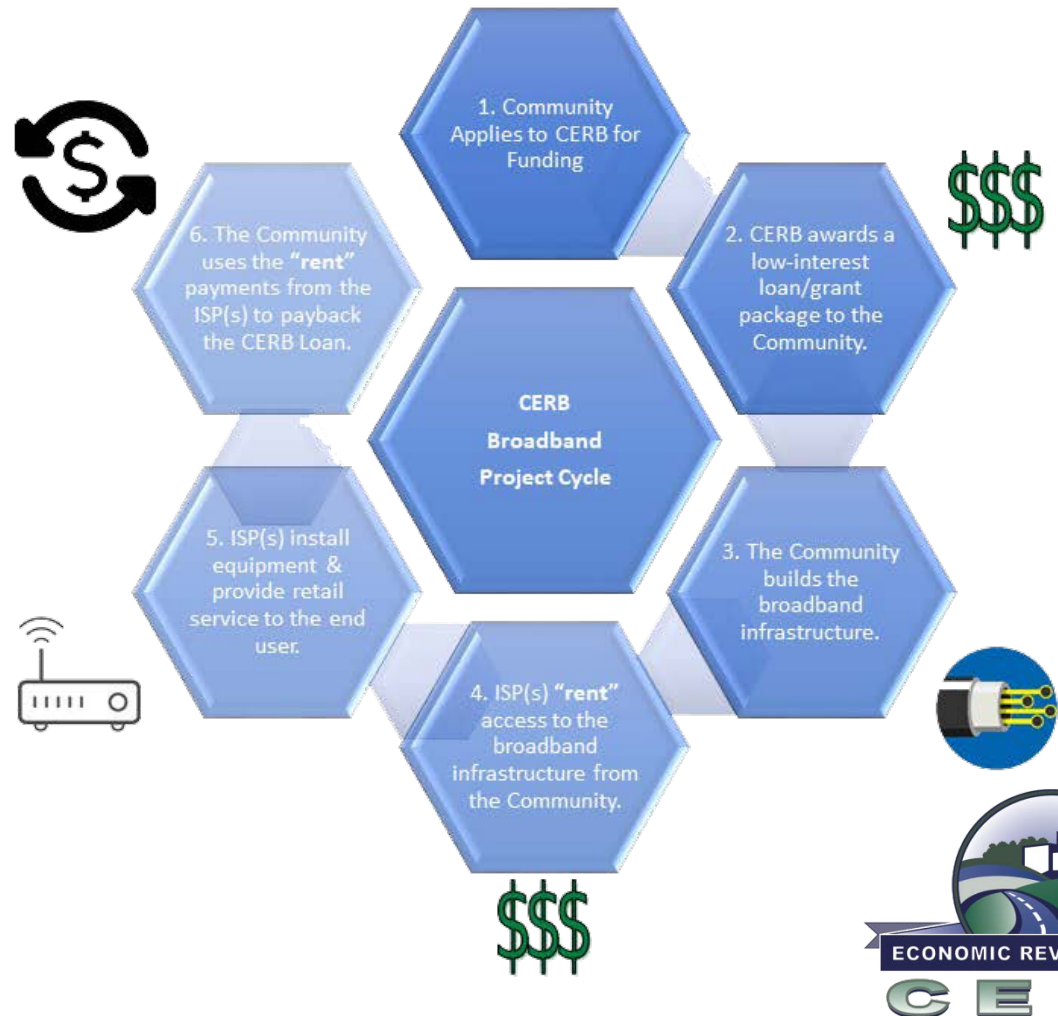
1. Community Applies to CERB for Funding

$$$

2. CERB awards a low-interest loan/grant package to the Community.

3. The Community builds the broadband infrastructure.

4. ISP(s) **"rent"** access to the broadband infrastructure from the Community.

$$$

5. ISP(s) install equipment & provide retail service to the end user.

6. The Community uses the **"rent"** payments from the ISP(s) to payback the CERB Loan.

CERB Broadband Project Cycle

ECONOMIC REV

CE